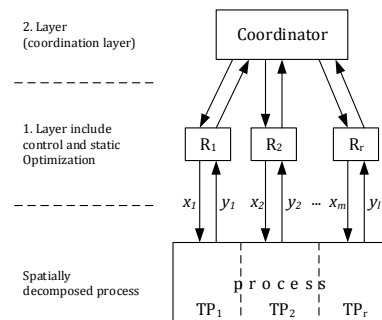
2. Layer
(coordination layer)

Coordinator

1. Layer include control and static Optimization

$R_1$

$R_2$

$R_r$

$x_1$ $y_1$ $x_2$ $y_2$ ... $x_m$ $y_l$

Spatially decomposed process

p r o c e s s

$TP_1$ $TP_2$ $TP_r$